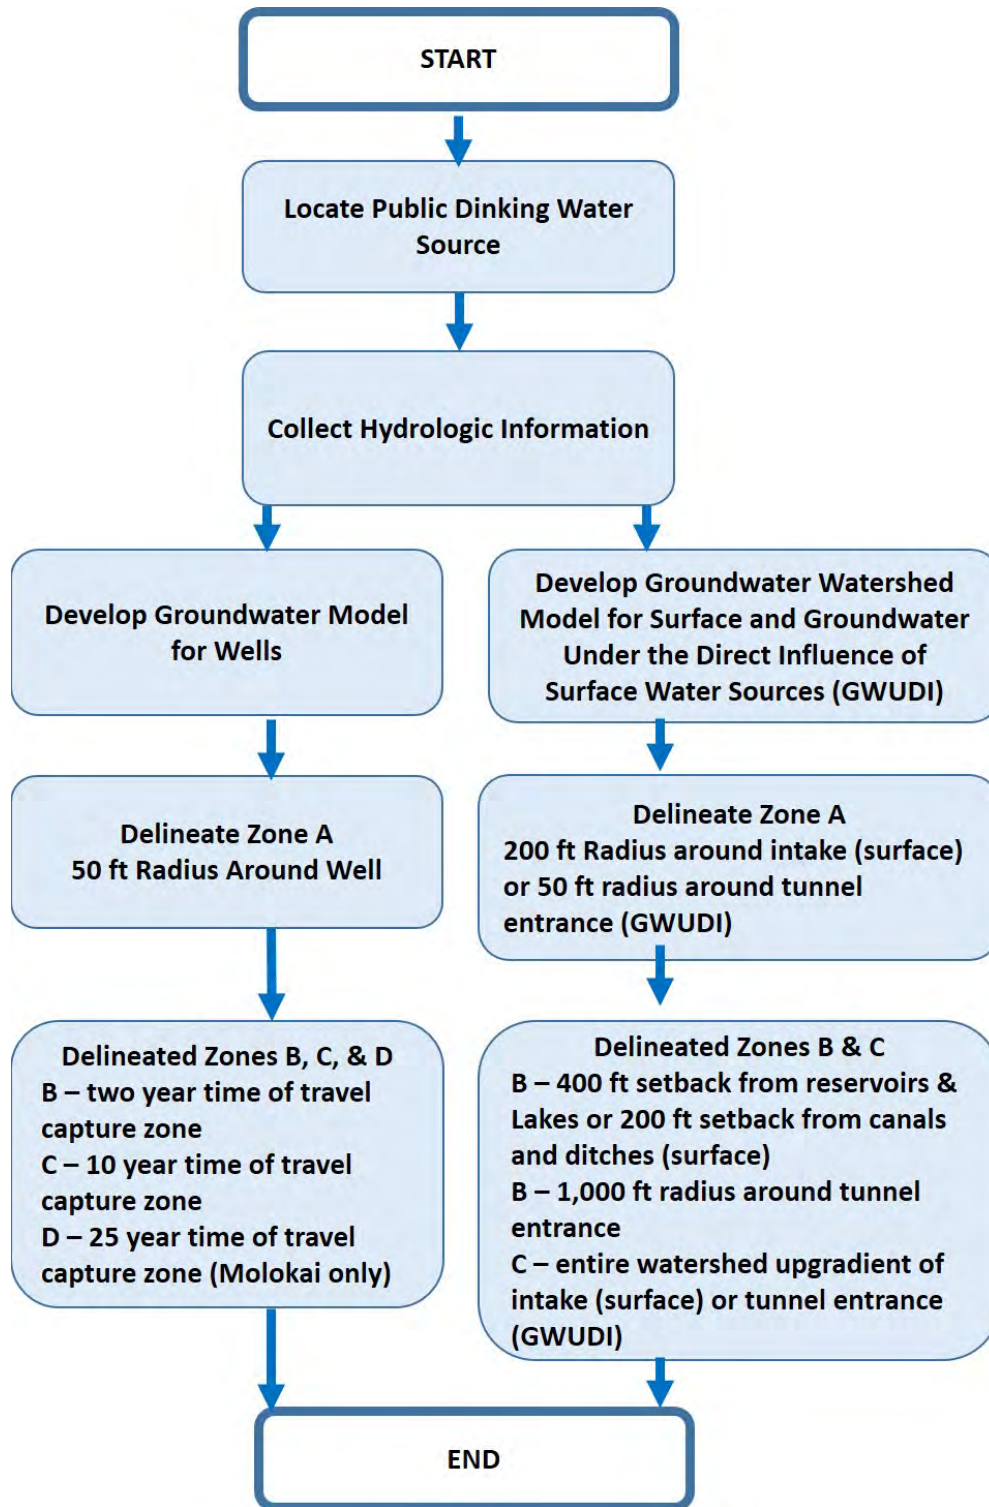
START

Locate Public Dinking Water Source

Collect Hydrologic Information

Develop Groundwater Model for Wells

Develop Groundwater Watershed Model for Surface and Groundwater Under the Direct Influence of Surface Water Sources (GWUDI)

Delineate Zone A
50 ft Radius Around Well

Delineate Zone A
200 ft Radius around intake (surface) or 50 ft radius around tunnel entrance (GWUDI)

Delineated Zones B, C, & D
B – two year time of travel capture zone
C – 10 year time of travel capture zone
D – 25 year time of travel capture zone (Molokai only)

Delineated Zones B & C
B – 400 ft setback from reservoirs & Lakes or 200 ft setback from canals and ditches (surface)
B – 1,000 ft radius around tunnel entrance
C – entire watershed upgradient of intake (surface) or tunnel entrance (GWUDI)

END